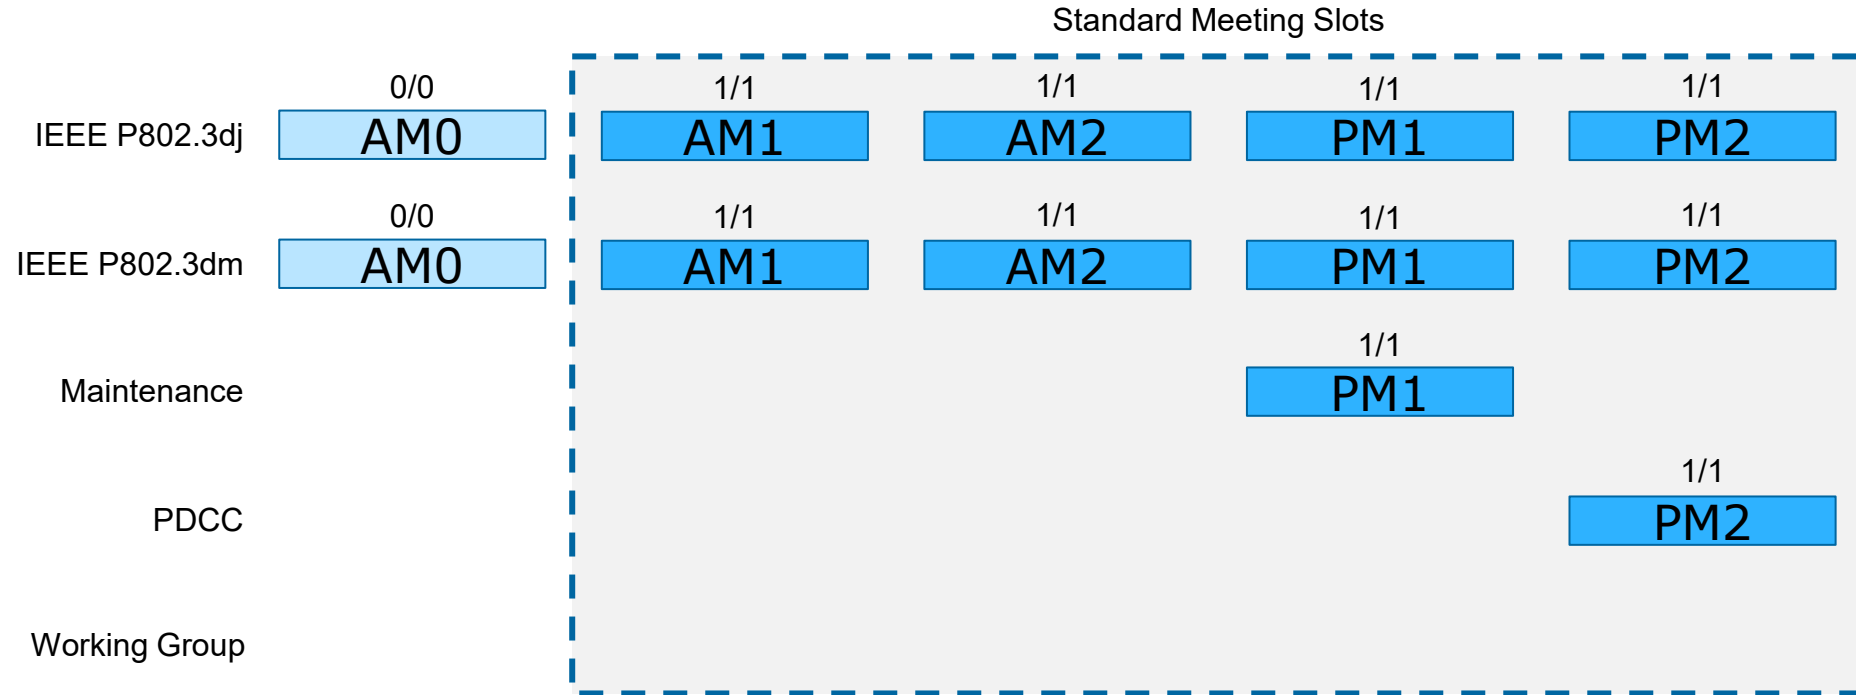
Standard Meeting Slots

| | 0/0 | 1/1 | 1/1 | 1/1 | 1/1 |
|---|---|---|---|---|---|
| IEEE P802.3dj | AM0 | AM1 | AM2 | PM1 | PM2 |

| | 0/0 | 1/1 | 1/1 | 1/1 | 1/1 |
|---|---|---|---|---|---|
| IEEE P802.3dm | AM0 | AM1 | AM2 | PM1 | PM2 |

Maintenance
1/1
PM1

PDCC
1/1
PM2

Working Group